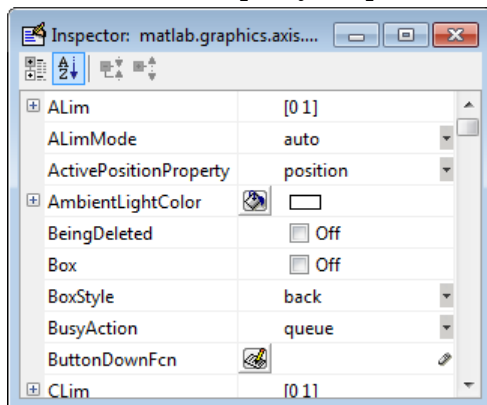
Inspector: matlab.graphics.axis....

| | |
|---|---|
| ALim | [0 1] |
| ALimMode | auto |
| ActivePositionProperty | position |
| AmbientLightColor | |
| BeingDeleted | Off |
| Box | Off |
| BoxStyle | back |
| BusyAction | queue |
| ButtonDownFcn | |
| CLim | [0 1] |